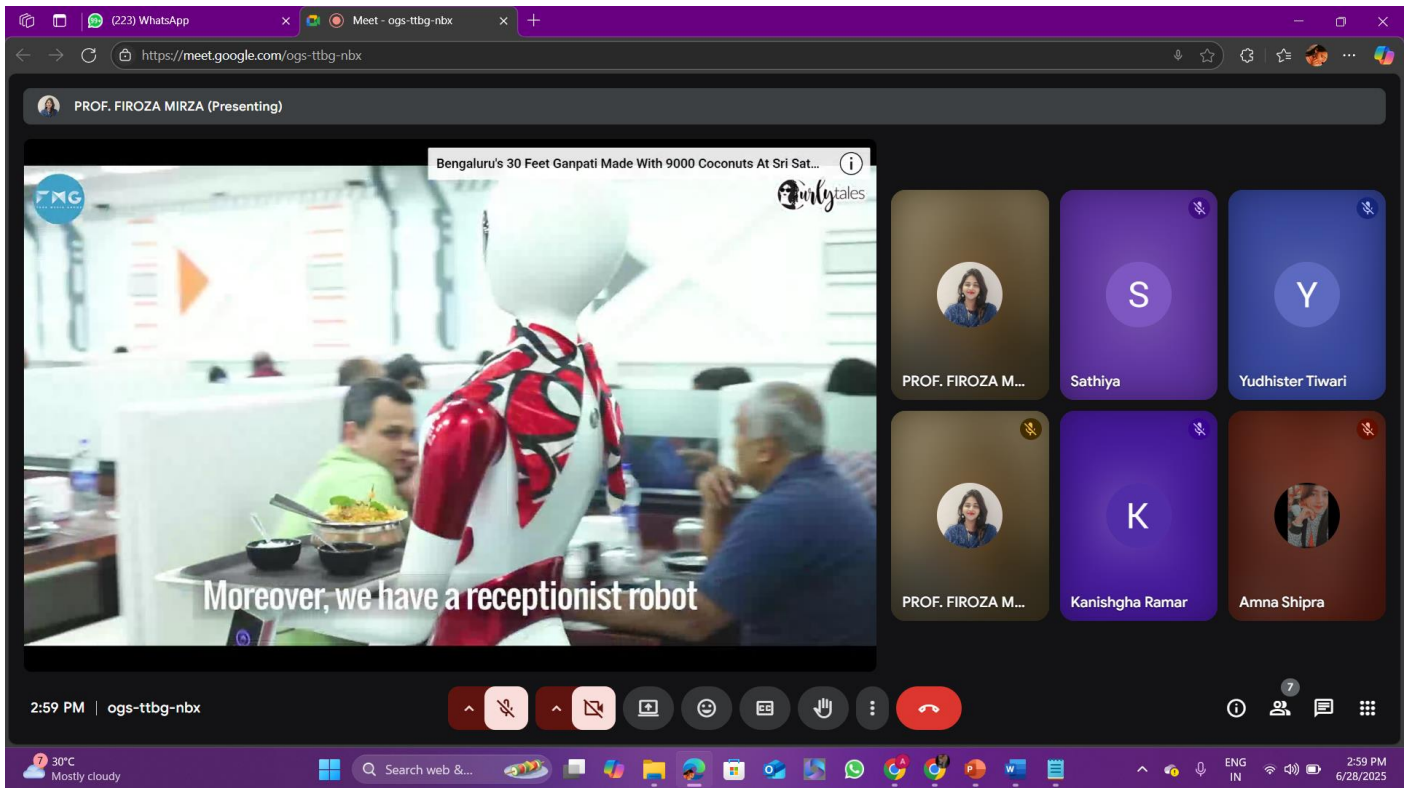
(223) WhatsApp
Meet - ogs-ttbg-nbx
https://meet.google.com/ogs-ttbg-nbx

PROF. FIROZA MIRZA (Presenting)

Bengaluru's 30 Feet Ganpati Made With 9000 Coconuts At Sri Sat...
FMG
Curly tales
Moreover, we have a receptionist robot

S
Y
PROF. FIROZA M...
Sathiya
Yudhister Tiwari
K
PROF. FIROZA M...
Kanishgha Ramar
Amna Shipra

2:59 PM | ogs-ttbg-nbx
7

30°C
Mostly cloudy
Search web &...
ENG
IN
2:59 PM
6/28/2025